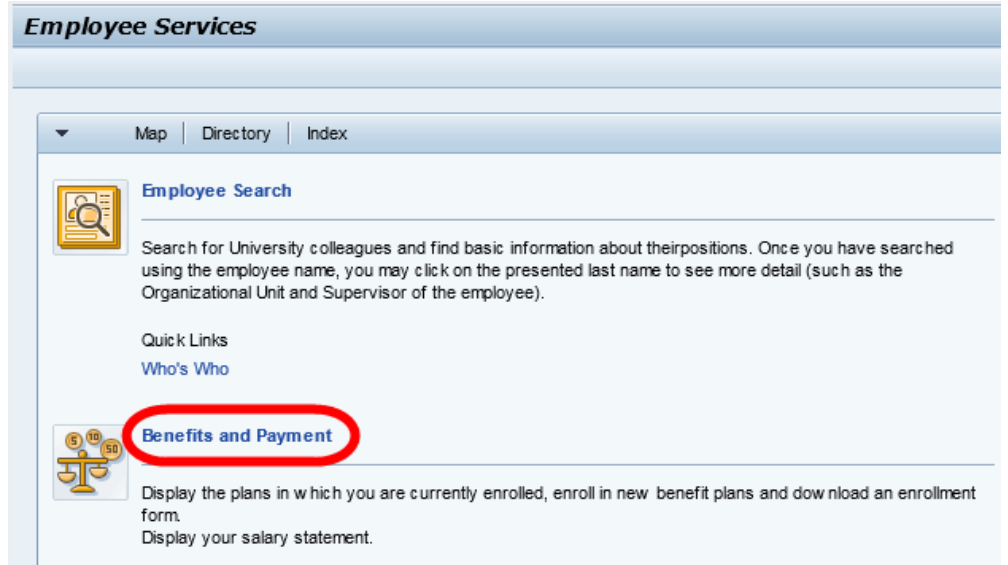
Employee Services

Map | Directory | Index

Employee Search

Search for University colleagues and find basic information about theirpositions. Once you have searched using the employee name, you may click on the presented last name to see more detail (such as the Organizational Unit and Supervisor of the employee).

Quick Links
Who's Who

Benefits and Payment

Display the plans in which you are currently enrolled, enroll in new benefit plans and download an enrollment form.
Display your salary statement.